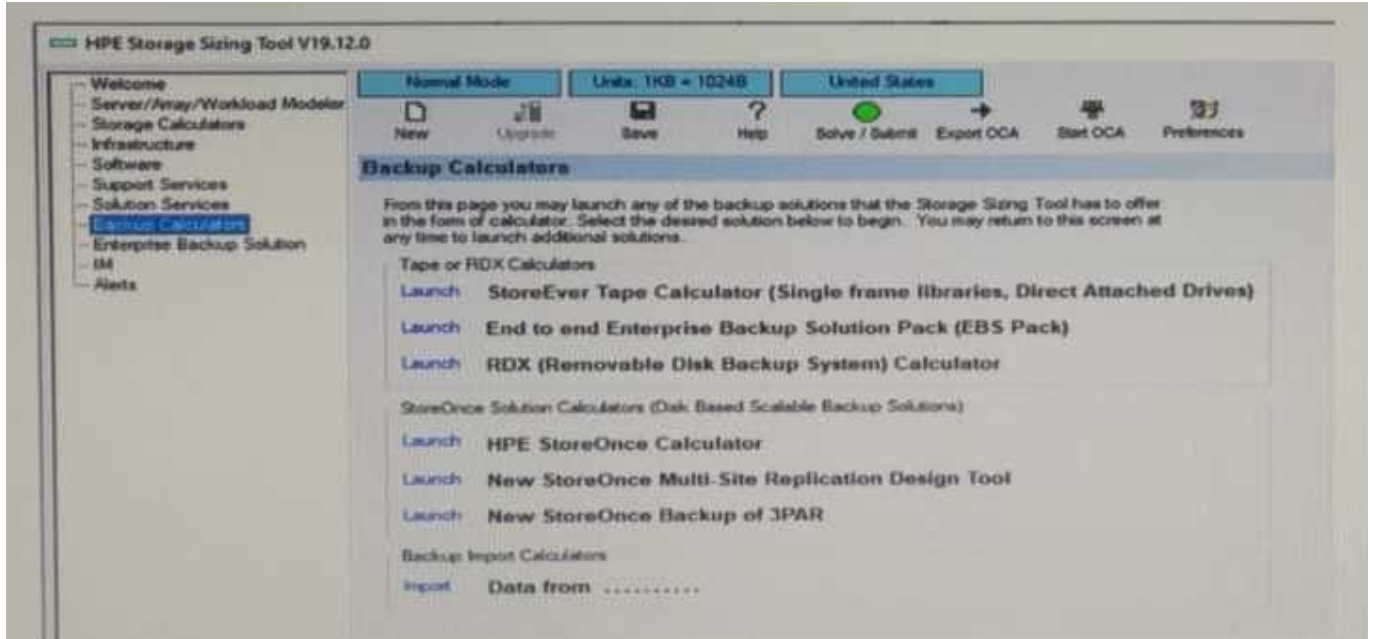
HPE Storage Sizing Tool V19.12.0

Welcome
Server/Array/Workload Modeler
Storage Calculators
Infrastructure
Software
Support Services
Solution Services
Backup Calculators
Enterprise Backup Solution
IM
Alerts

Normal Mode
Units: 1KB = 1024B
United States

New
Upgrade
Save
Help
Solve / Submit
Export OCA
Start OCA
Preferences

Backup Calculators

From this page you may launch any of the backup solutions that the Storage Sizing Tool has to offer in the form of calculator. Select the desired solution below to begin. You may return to this screen at any time to launch additional solutions.

Tape or RDX Calculators

Launch StoreEver Tape Calculator (Single frame libraries, Direct Attached Drives)

Launch End to end Enterprise Backup Solution Pack (EBS Pack)

Launch RDX (Removable Disk Backup System) Calculator

StoreOnce Solution Calculators (Disk Based Scalable Backup Solutions)

Launch HPE StoreOnce Calculator

Launch New StoreOnce Multi-Site Replication Design Tool

Launch New StoreOnce Backup of 3PAR

Backup Import Calculators

Import Data from ..........